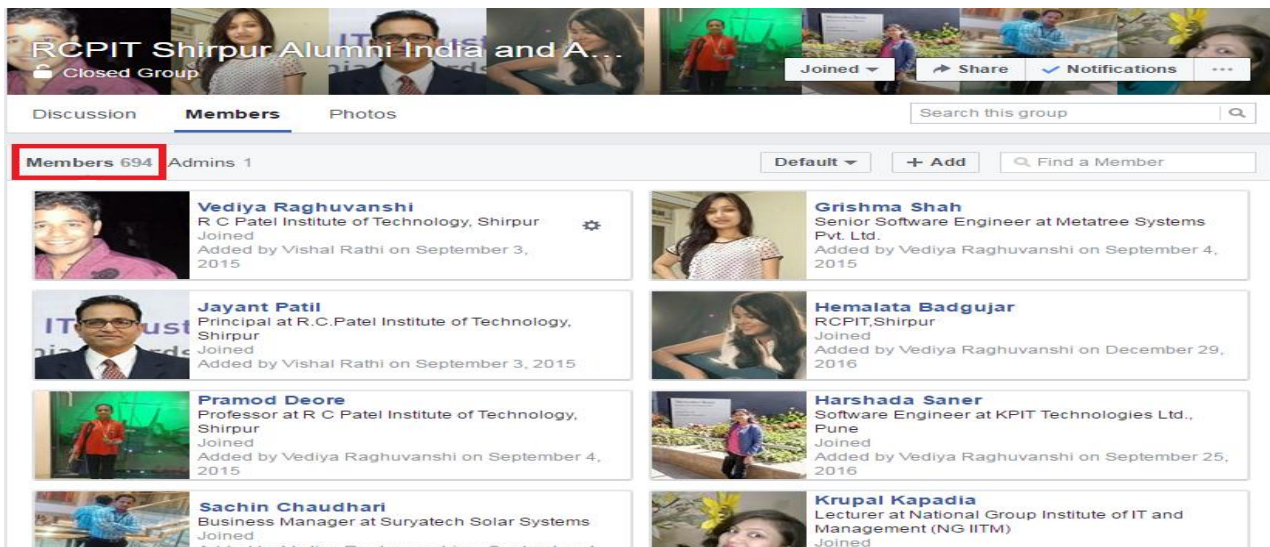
RCPIT Shirpur Alumni India and A...
Closed Group

Joined ▾ Share Notifications ···

Discussion Members Photos

Search this group

Members 694 Admins 1

Default ▾ + Add Find a Member

Vediya Raghuvanshi
R C Patel Institute of Technology, Shirpur
Joined
Added by Vishal Rathi on September 3, 2015

Grishma Shah
Senior Software Engineer at Metatree Systems Pvt. Ltd.
Joined
Added by Vediya Raghuvanshi on September 4, 2015

Jayant Patil
Principal at R.C.Patel Institute of Technology, Shirpur
Joined
Added by Vishal Rathi on September 3, 2015

Hemalata Badgujar
RCPIT,Shirpur
Joined
Added by Vediya Raghuvanshi on December 29, 2016

Pramod Deore
Professor at R C Patel Institute of Technology, Shirpur
Joined
Added by Vediya Raghuvanshi on September 4, 2015

Harshada Saner
Software Engineer at KPIT Technologies Ltd., Pune
Joined
Added by Vediya Raghuvanshi on September 25, 2016

Sachin Chaudhari
Business Manager at Suryatech Solar Systems
Joined
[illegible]

Krupal Kapadia
Lecturer at National Group Institute of IT and Management (NG IITM)
Joined